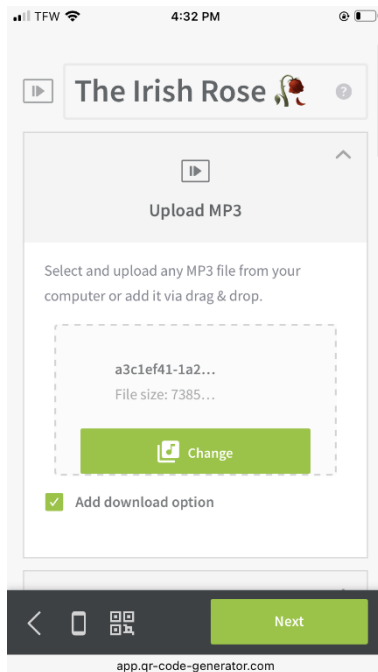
TFW 4:32 PM

The Irish Rose 🥀

Upload MP3

Select and upload any MP3 file from your computer or add it via drag & drop.

a3c1ef41-1a2...

File size: 7385...

Change

Add download option

Next

app.qr-code-generator.com